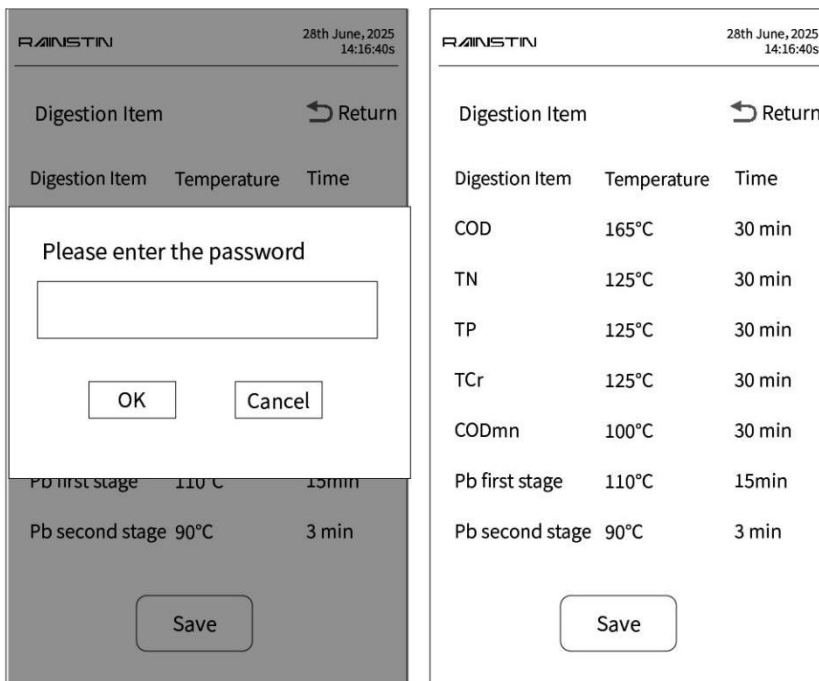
RAINSTIN

28th June, 2025
14:16:40s

Digestion Item

Return

Digestion Item Temperature Time

Please enter the password

OK

Cancel

Pb first stage 110°C 15min

Pb second stage 90°C 3 min

Save

RAINSTIN

28th June, 2025
14:16:40s

Digestion Item

Return

| Digestion Item | Temperature | Time |
|---|---|---|
| COD | 165°C | 30 min |
| TN | 125°C | 30 min |
| TP | 125°C | 30 min |
| TCr | 125°C | 30 min |
| CODmn | 100°C | 30 min |
| Pb first stage | 110°C | 15min |
| Pb second stage | 90°C | 3 min |

Save